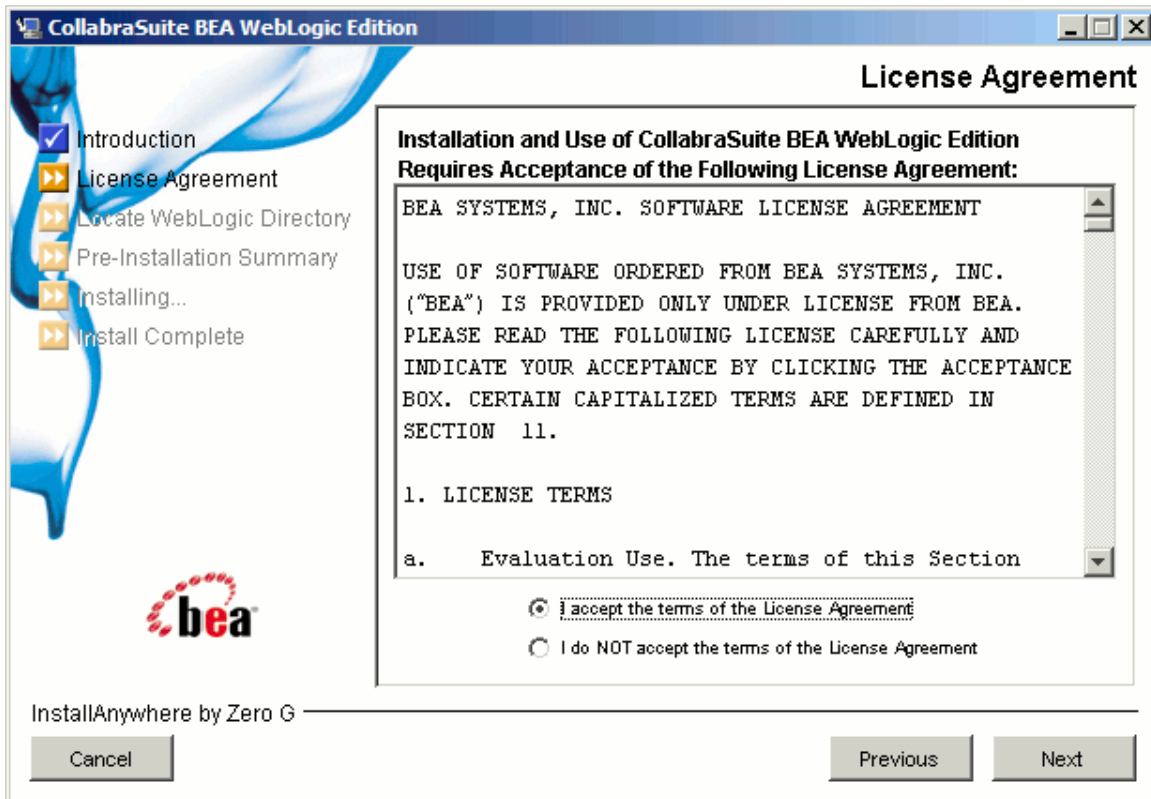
CollabraSuite BEA WebLogic Edition

License Agreement

Introduction
License Agreement
Locate WebLogic Directory
Pre-Installation Summary
Installing...
Install Complete

bea

Installation and Use of CollabraSuite BEA WebLogic Edition Requires Acceptance of the Following License Agreement:

BEA SYSTEMS, INC. SOFTWARE LICENSE AGREEMENT

USE OF SOFTWARE ORDERED FROM BEA SYSTEMS, INC. ("BEA") IS PROVIDED ONLY UNDER LICENSE FROM BEA. PLEASE READ THE FOLLOWING LICENSE CAREFULLY AND INDICATE YOUR ACCEPTANCE BY CLICKING THE ACCEPTANCE BOX. CERTAIN CAPITALIZED TERMS ARE DEFINED IN SECTION 11.

1. LICENSE TERMS

a. Evaluation Use. The terms of this Section

I accept the terms of the License Agreement

I do NOT accept the terms of the License Agreement

InstallAnywhere by Zero G

Cancel

Previous

Next